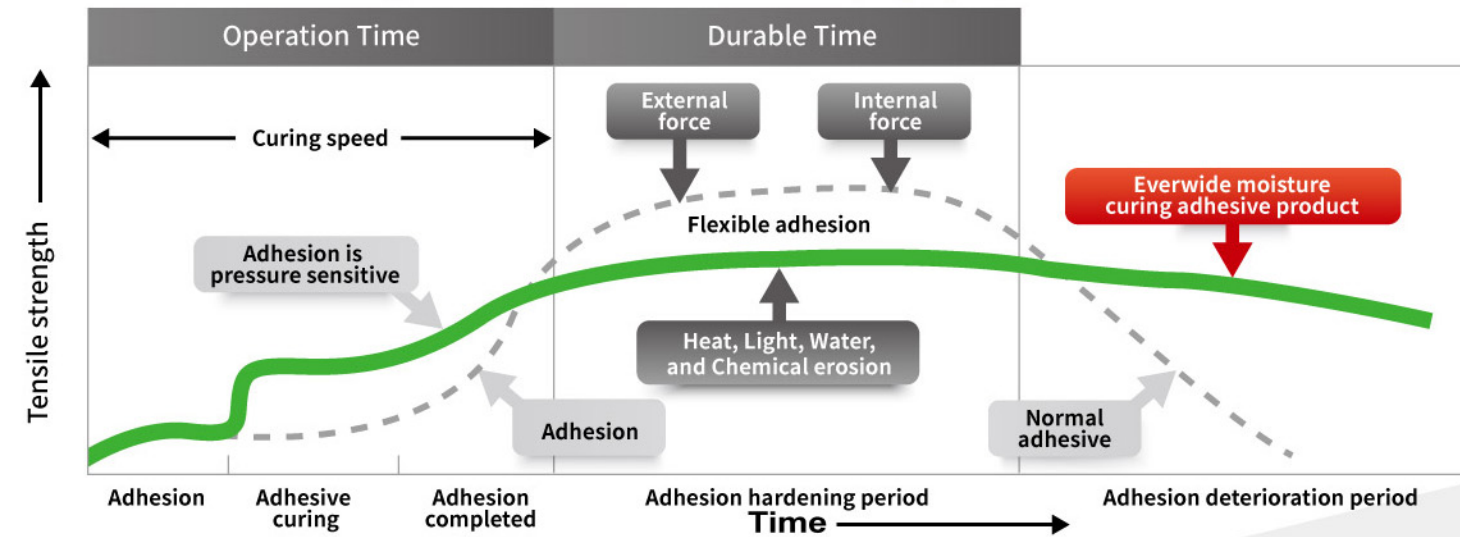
Operation Time

Durable Time

Tensile strength

Curing speed

External force

Internal force

Flexible adhesion

Everwide moisture curing adhesive product

Adhesion is pressure sensitive

Heat, Light, Water, and Chemical erosion

Adhesion

Normal adhesive

Adhesion

Adhesive curing

Adhesion completed

Adhesion hardening period

Adhesion deterioration period

Time